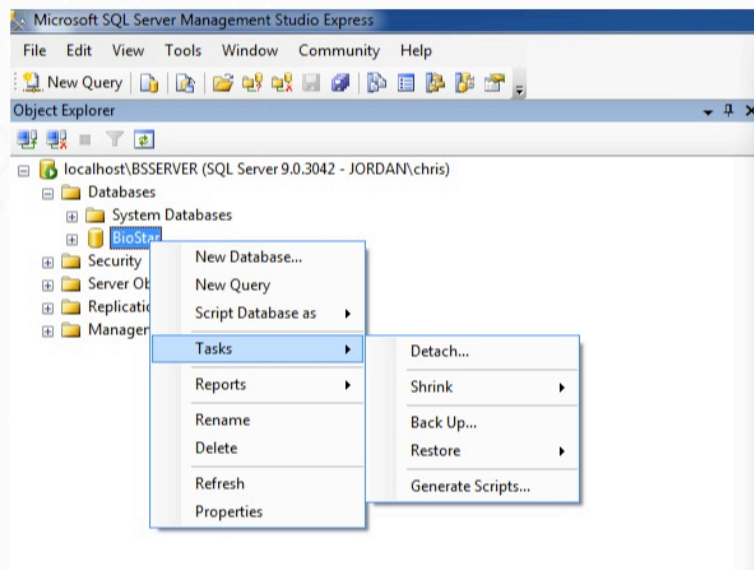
Microsoft SQL Server Management Studio Express

File Edit View Tools Window Community Help

New Query

Object Explorer

localhost\BSSERVER (SQL Server 9.0.3042 - JORDAN\chris)
Databases
System Databases
BioStar
Security
Server Ob
Replicatio
Manager

New Database...
New Query
Script Database as
Tasks
Reports
Rename
Delete
Refresh
Properties

Detach...
Shrink
Back Up...
Restore
Generate Scripts...